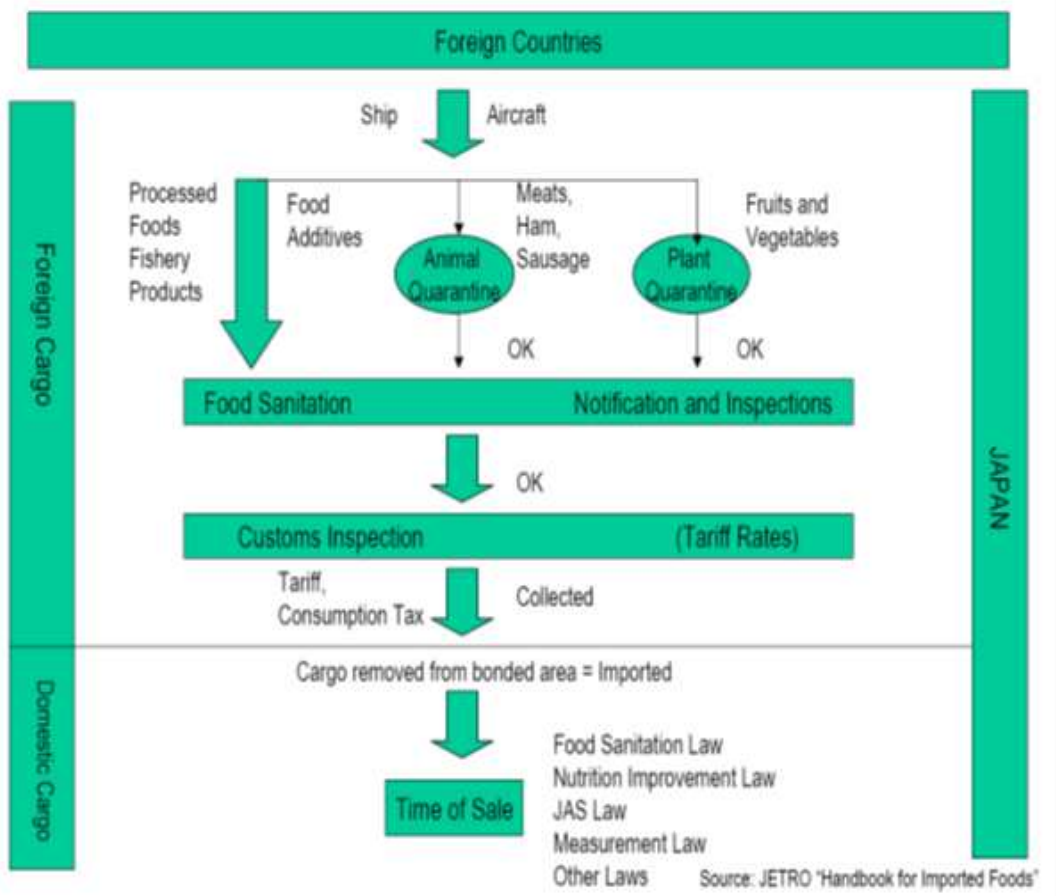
Foreign Countries

Foreign Cargo

Ship Aircraft

Processed Foods Fishery Products

Food Additives

Meats, Ham, Sausage

Animal Quarantine

Fruits and Vegetables

Plant Quarantine

OK

OK

Food Sanitation Notification and Inspections

OK

Customs Inspection (Tariff Rates)

Tariff, Consumption Tax

Collected

JAPAN

Domestic Cargo

Cargo removed from bonded area = Imported

Time of Sale

Food Sanitation Law
Nutrition Improvement Law
JAS Law
Measurement Law
Other Laws

Source: JETRO "Handbook for Imported Foods"